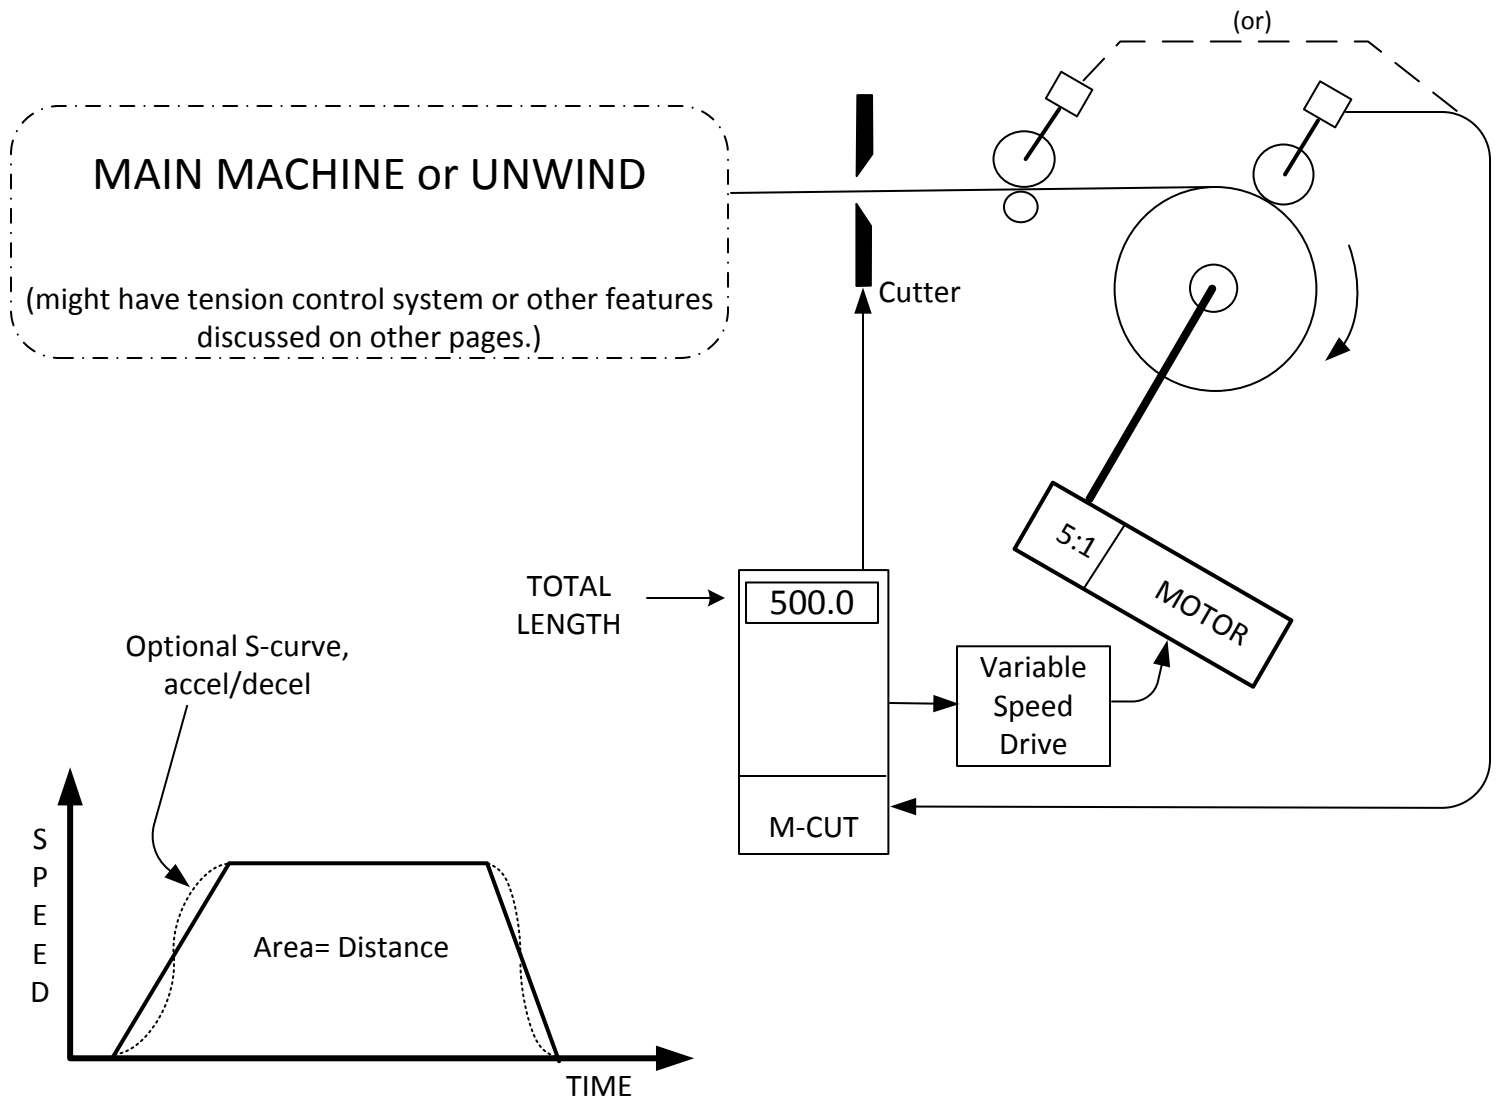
(or)

MAIN MACHINE or UNWIND

(might have tension control system or other features discussed on other pages.)

Cutter

TOTAL LENGTH

500.0

M-CUT

Variable Speed Drive

5:1

MOTOR

Optional S-curve, accel/decel

S
P
E
E
D

Area= Distance

TIME